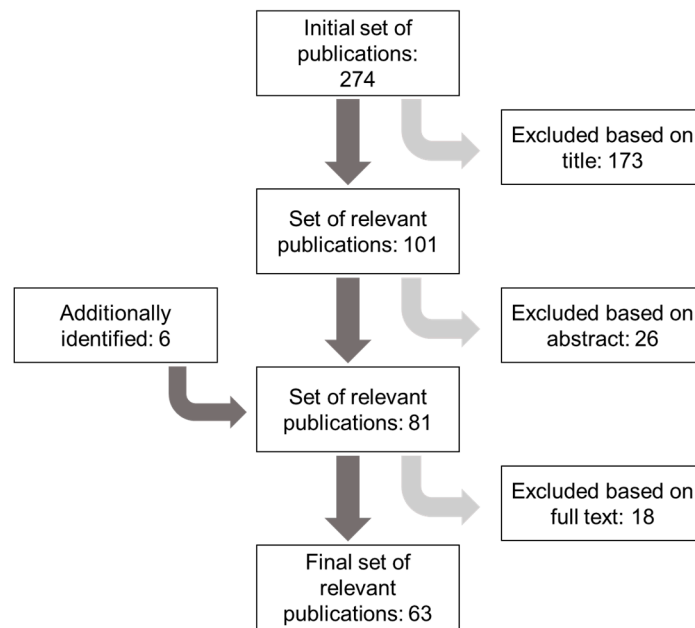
Initial set of publications: 274

Excluded based on title: 173

Set of relevant publications: 101

Additionally identified: 6

Excluded based on abstract: 26

Set of relevant publications: 81

Excluded based on full text: 18

Final set of relevant publications: 63